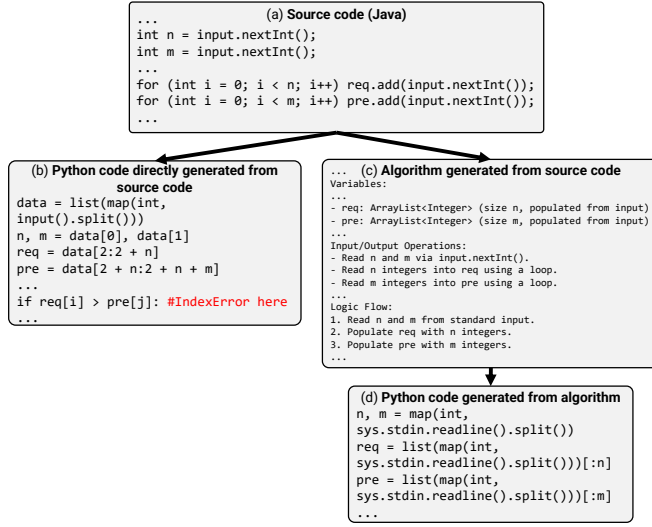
(a) **Source code (Java)**

...
int n = input.nextInt();
int m = input.nextInt();
...
for (int i = 0; i < n; i++) req.add(input.nextInt());
for (int i = 0; i < m; i++) pre.add(input.nextInt());
...

(b) **Python code directly generated from source code**

data = list(map(int, input().split()))
n, m = data[0], data[1]
req = data[2:2 + n]
pre = data[2 + n:2 + n + m]
...
if req[i] > pre[j]: #IndexError here
...

... (c) **Algorithm generated from source code**

Variables:
...
- req: ArrayList<Integer> (size n, populated from input)
- pre: ArrayList<Integer> (size m, populated from input)
...
Input/Output Operations:
- Read n and m via input.nextInt().
- Read n integers into req using a loop.
- Read m integers into pre using a loop.
...
Logic Flow:
1. Read n and m from standard input.
2. Populate req with n integers.
3. Populate pre with m integers.
...

(d) **Python code generated from algorithm**

n, m = map(int, sys.stdin.readline().split())
req = list(map(int, sys.stdin.readline().split()))[:n]
pre = list(map(int, sys.stdin.readline().split()))[:m]
...